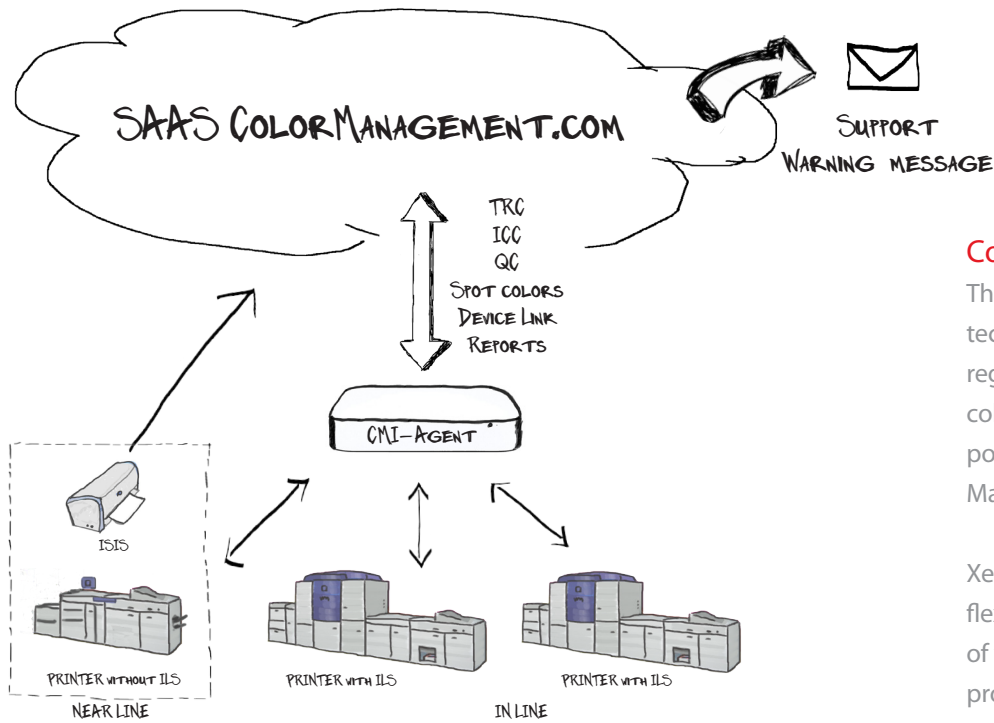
SAAS ColorManagement.com

Support
Warning message

TRC
ICC
QC
Spot colors
Device Link
Reports

CMI-Agent

ISIS

PRINTER without ILS

NEAR LINE

PRINTER with ILS

PRINTER with ILS

IN LINE

Co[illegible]
Th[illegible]
te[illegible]
reg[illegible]
co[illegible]
po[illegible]
Ma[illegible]

Xe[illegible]
fle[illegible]
of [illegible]
pro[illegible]